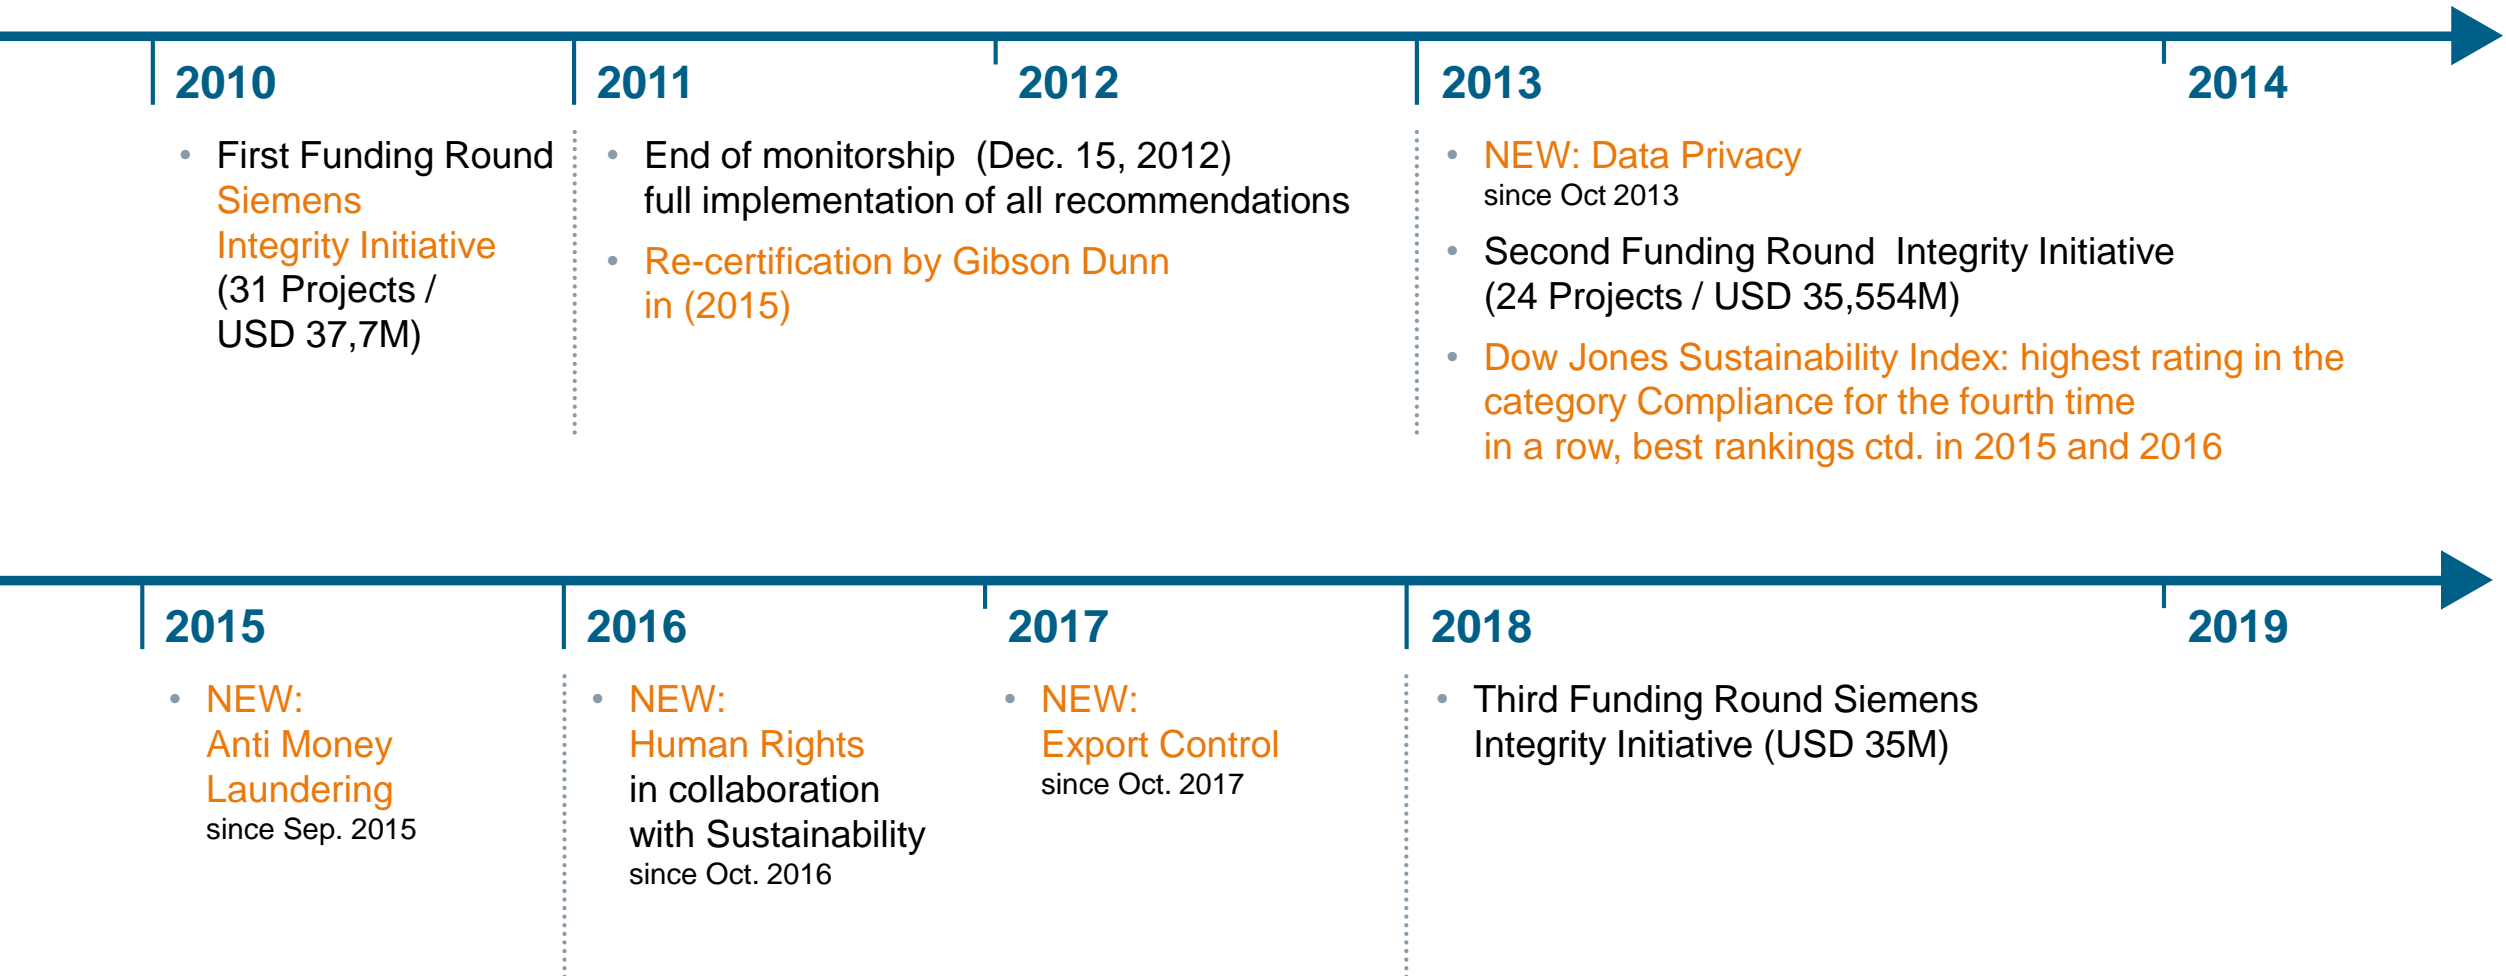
2010

2011

2012

2013

2014

- First Funding Round Siemens Integrity Initiative (31 Projects / USD 37,7M)

- End of monitorship (Dec. 15, 2012) full implementation of all recommendations
- Re-certification by Gibson Dunn in (2015)

- NEW: Data Privacy since Oct 2013
- Second Funding Round Integrity Initiative (24 Projects / USD 35,554M)
- Dow Jones Sustainability Index: highest rating in the category Compliance for the fourth time in a row, best rankings ctd. in 2015 and 2016

2015

2016

2017

2018

2019

- NEW: Anti Money Laundering since Sep. 2015

- NEW: Human Rights in collaboration with Sustainability since Oct. 2016

- NEW: Export Control since Oct. 2017

- Third Funding Round Siemens Integrity Initiative (USD 35M)